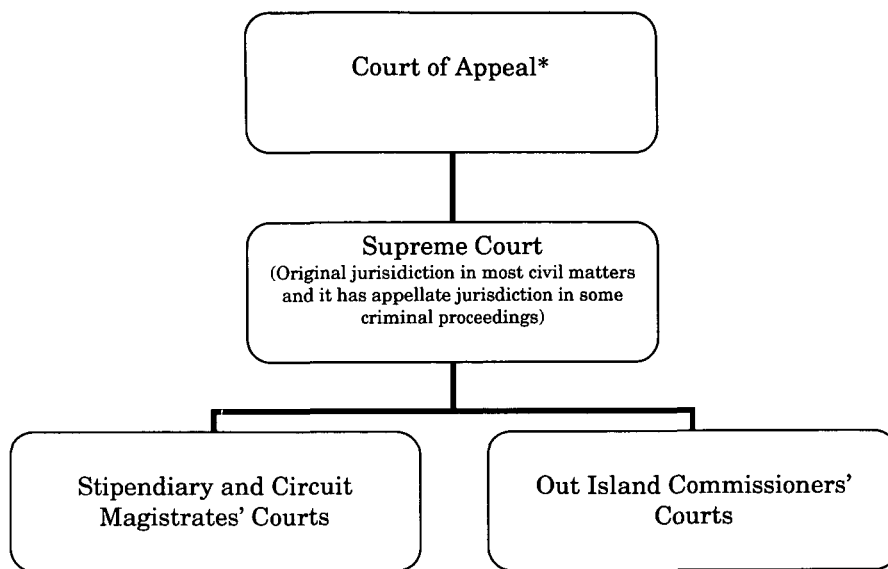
Court of Appeal*

Supreme Court
(Original jurisdiction in most civil matters and it has appellate jurisdiction in some criminal proceedings)

Stipendiary and Circuit Magistrates' Courts

Out Island Commissioners' Courts